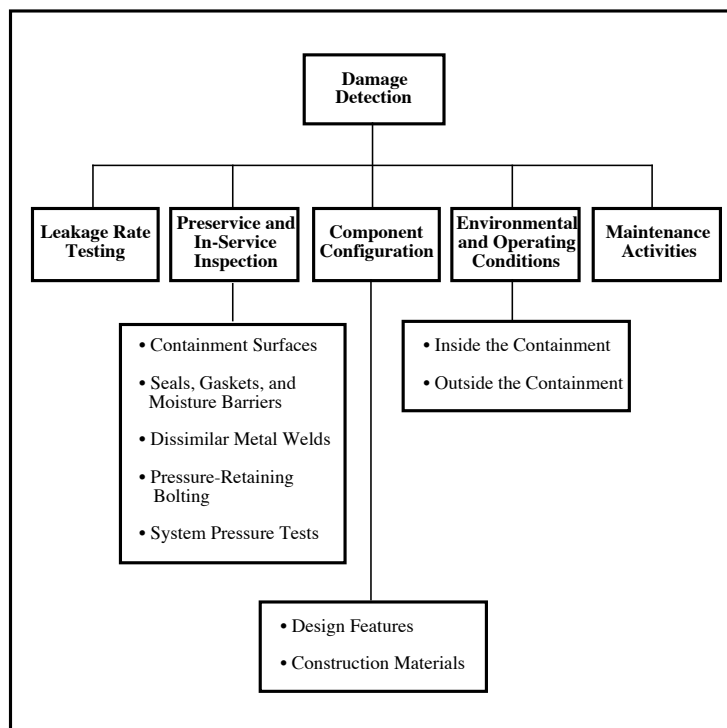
Damage Detection

Leakage Rate Testing

Preservice and In-Service Inspection

Component Configuration

Environmental and Operating Conditions

Maintenance Activities

• Containment Surfaces
• Seals, Gaskets, and Moisture Barriers
• Dissimilar Metal Welds
• Pressure-Retaining Bolting
• System Pressure Tests

• Inside the Containment
• Outside the Containment

• Design Features
• Construction Materials